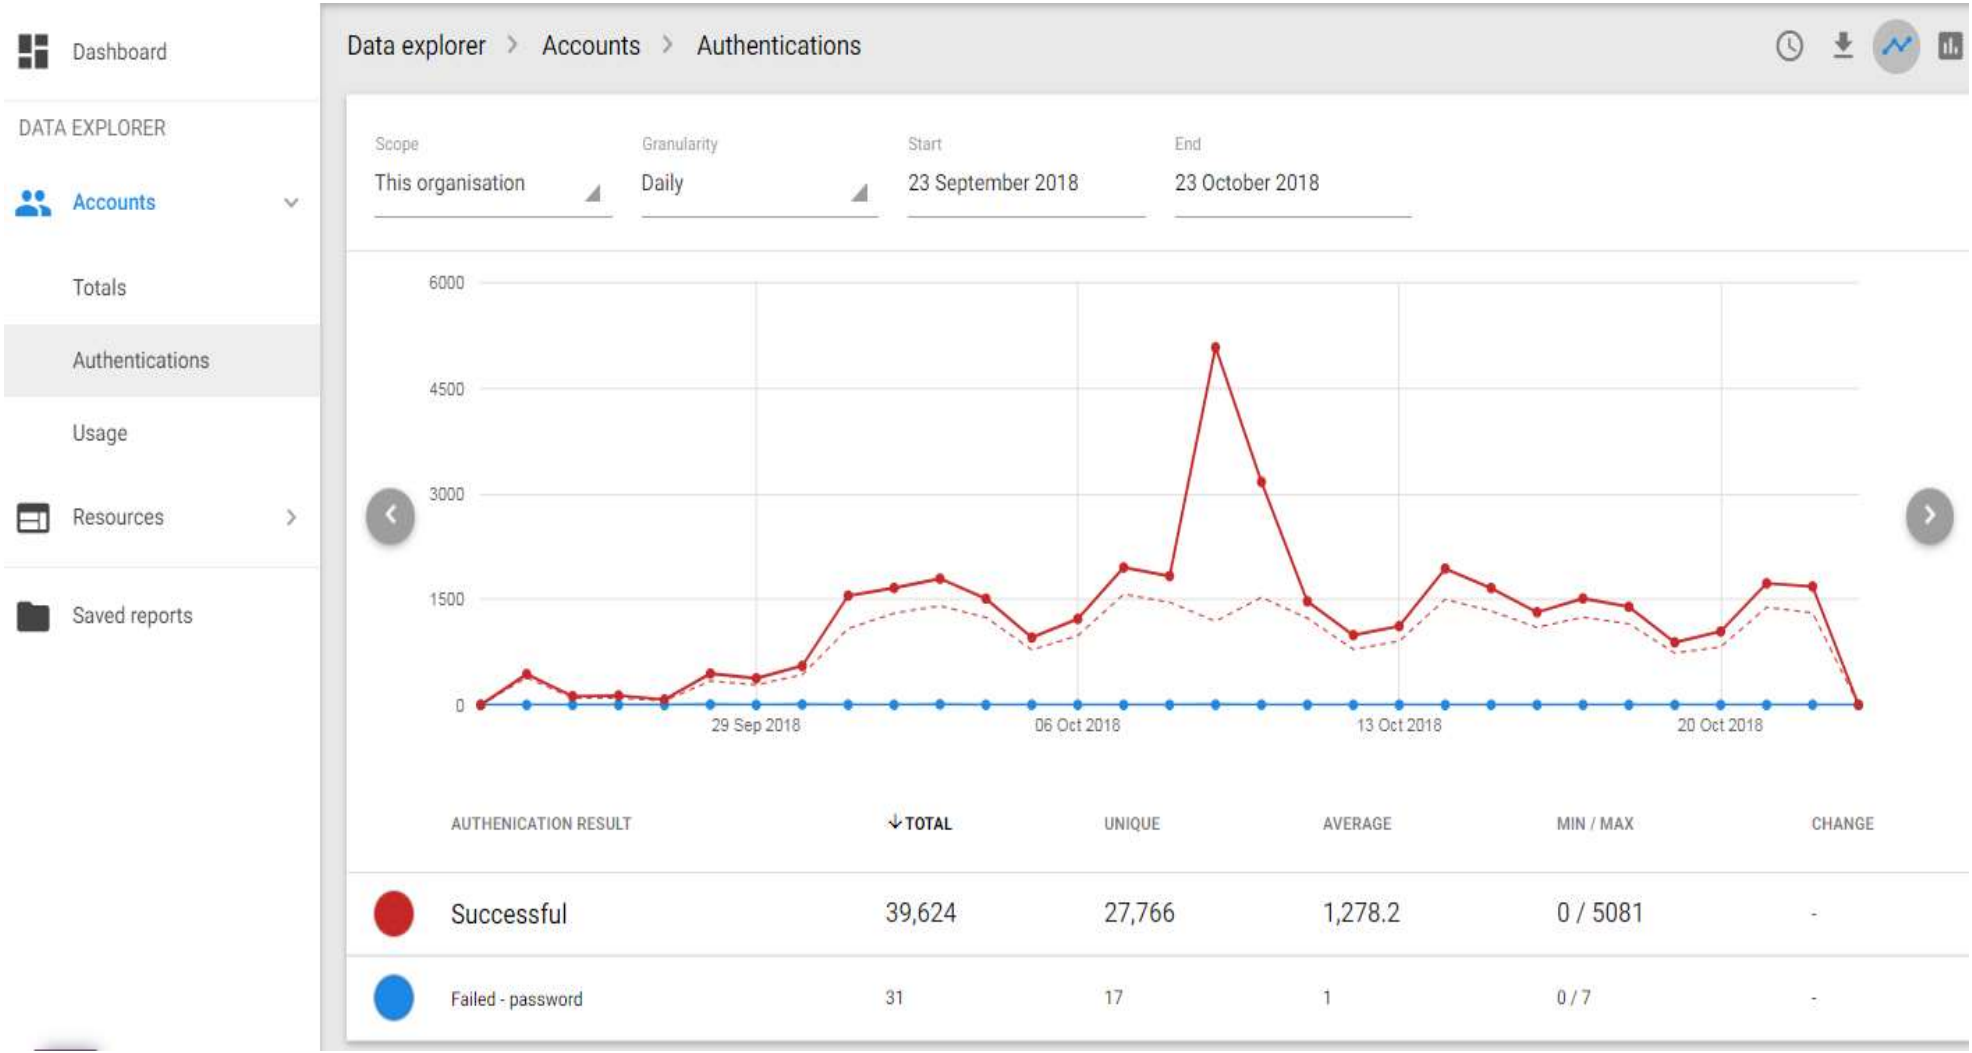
Dashboard

DATA EXPLORER

Accounts

Totals

Authentications

Usage

Resources

Saved reports

Data explorer > Accounts > Authentications

Scope
This organisation

Granularity
Daily

Start
23 September 2018

End
23 October 2018

6000
4500
3000
1500
0

29 Sep 2018
06 Oct 2018
13 Oct 2018
20 Oct 2018

| | AUTHENICATION RESULT | ↓TOTAL | UNIQUE | AVERAGE | MIN / MAX | CHANGE |
|---|---|---|---|---|---|---|
| | Successful | 39,624 | 27,766 | 1,278.2 | 0 / 5081 | - |
| | Failed - password | 31 | 17 | 1 | 0 / 7 | - |